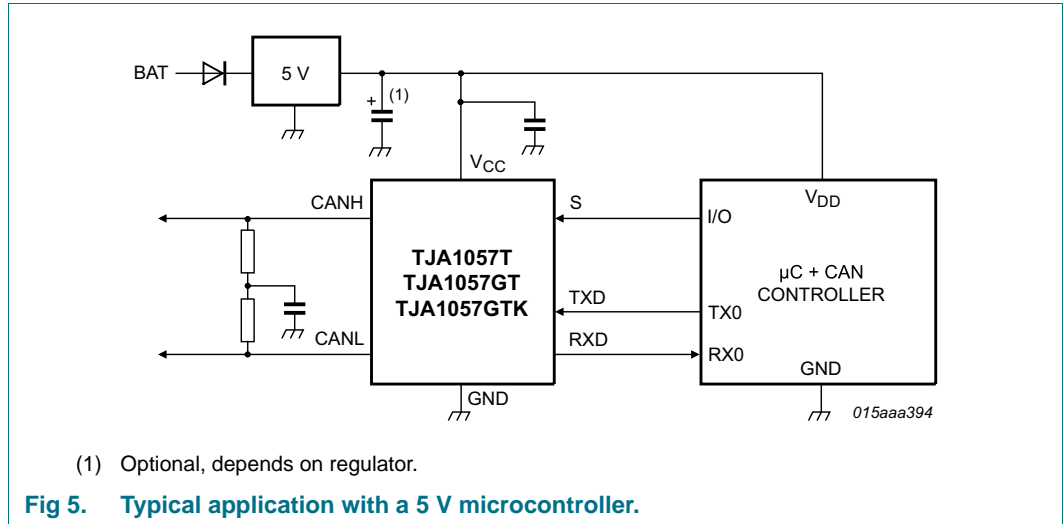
BAT

5 V

+ (1)

$V_{CC}$

$V_{DD}$

CANH

S

I/O

TJA1057T
TJA1057GT
TJA1057GTK

µC + CAN
CONTROLLER

TXD

TX0

CANL

RXD

RX0

GND

GND

015aaa394

(1) Optional, depends on regulator.

Fig 5. Typical application with a 5 V microcontroller.